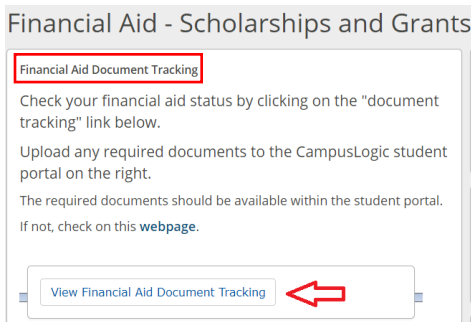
Financial Aid - Scholarships and Grants

Financial Aid Document Tracking

Check your financial aid status by clicking on the "document tracking" link below.

Upload any required documents to the CampusLogic student portal on the right.

The required documents should be available within the student portal.

If not, check on this webpage.

View Financial Aid Document Tracking